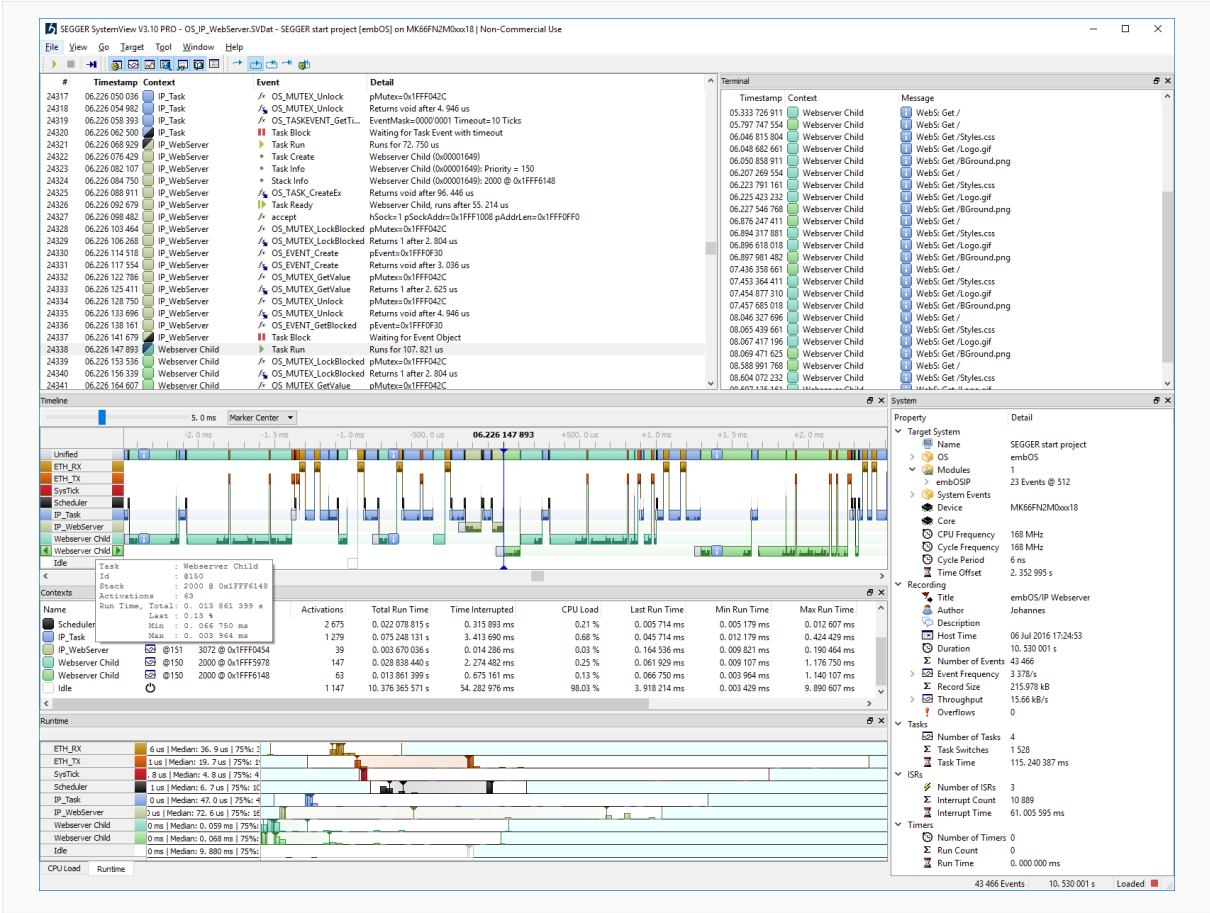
SEGGER SystemView V3.10 PRO - OS_IP_WebServer.SVDat - SEGGER start project [embOS] on MK66FN2M0xxx18 | Non-Commercial Use

File View Go Target Tool Window Help

| # | Timestamp | Context | Event | Detail |
|---|---|---|---|---|
| 24317 | 06.226 050 036 | IP_Task | OS_MUTEX_Unlock | pMutex=0x1FFF042C |
| 24318 | 06.226 054 982 | IP_Task | OS_MUTEX_Unlock | Returns void after 4. 946 us |
| 24319 | 06.226 058 393 | IP_Task | OS_TASKEVENT_GetTi... | EventMask=0000'0001 Timeout=10 Ticks |
| 24320 | 06.226 062 500 | IP_Task | Task Block | Waiting for Task Event with timeout |
| 24321 | 06.226 068 929 | IP_WebServer | Task Run | Runs for 72. 750 us |
| 24322 | 06.226 076 429 | IP_WebServer | Task Create | Webserver Child (0x00001649) |
| 24323 | 06.226 082 107 | IP_WebServer | Task Info | Webserver Child (0x00001649): Priority = 150 |
| 24324 | 06.226 084 750 | IP_WebServer | Stack Info | Webserver Child (0x00001649): 2000 @ 0x1FFF6148 |
| 24325 | 06.226 088 911 | IP_WebServer | OS_TASK_CreateEx | Returns void after 96. 446 us |
| 24326 | 06.226 092 679 | IP_WebServer | Task Ready | Webserver Child, runs after 55. 214 us |
| 24327 | 06.226 098 482 | IP_WebServer | accept | hSock=1 pSockAddr=0x1FFF1008 pAddrLen=0x1FFF0FF0 |
| 24328 | 06.226 103 464 | IP_WebServer | OS_MUTEX_LockBlocked | pMutex=0x1FFF042C |
| 24329 | 06.226 106 268 | IP_WebServer | OS_MUTEX_LockBlocked | Returns 1 after 2. 804 us |
| 24330 | 06.226 114 518 | IP_WebServer | OS_EVENT_Create | pEvent=0x1FFF0F30 |
| 24331 | 06.226 117 554 | IP_WebServer | OS_EVENT_Create | Returns void after 3. 036 us |
| 24332 | 06.226 122 786 | IP_WebServer | OS_MUTEX_GetValue | pMutex=0x1FFF042C |
| 24333 | 06.226 125 411 | IP_WebServer | OS_MUTEX_GetValue | Returns 1 after 2. 625 us |
| 24334 | 06.226 128 750 | IP_WebServer | OS_MUTEX_Unlock | pMutex=0x1FFF042C |
| 24335 | 06.226 133 696 | IP_WebServer | OS_MUTEX_Unlock | Returns void after 4. 946 us |
| 24336 | 06.226 138 161 | IP_WebServer | OS_EVENT_GetBlocked | pEvent=0x1FFF0F30 |
| 24337 | 06.226 143 750 | IP_WebServer | Task Block | Waiting for Event Object |
| 24338 | 06.226 147 893 | Webserver Child | Task Run | Runs for 107. 821 us |
| 24339 | 06.226 153 536 | Webserver Child | OS_MUTEX_LockBlocked | pMutex=0x1FFF042C |
| 24340 | 06.226 156 339 | Webserver Child | OS_MUTEX_LockBlocked | Returns 1 after 2. 804 us |
| 24341 | 06.226 164 607 | Webserver Child | OS_MUTEX_GetValue | pMutex=0x1FFF042C |

Terminal

| Timestamp | Context | Message |
|---|---|---|
| 05.333 726 911 | Webserver Child | WebS: Get / |
| 05.797 747 554 | Webserver Child | WebS: Get / |
| 06.046 815 804 | Webserver Child | WebS: Get /Styles.css |
| 06.048 682 661 | Webserver Child | WebS: Get /Logo.gif |
| 06.050 858 911 | Webserver Child | WebS: Get /BGround.png |
| 06.207 269 554 | Webserver Child | WebS: Get / |
| 06.223 791 161 | Webserver Child | WebS: Get /Styles.css |
| 06.225 423 232 | Webserver Child | WebS: Get /Logo.gif |
| 06.227 546 768 | Webserver Child | WebS: Get /BGround.png |
| 06.876 247 411 | Webserver Child | WebS: Get / |
| 06.894 317 881 | Webserver Child | WebS: Get /Styles.css |
| 06.896 618 018 | Webserver Child | WebS: Get /Logo.gif |
| 06.897 981 482 | Webserver Child | WebS: Get /BGround.png |
| 07.436 358 661 | Webserver Child | WebS: Get / |
| 07.453 364 411 | Webserver Child | WebS: Get /Styles.css |
| 07.454 877 310 | Webserver Child | WebS: Get /Logo.gif |
| 07.457 685 018 | Webserver Child | WebS: Get /BGround.png |
| 08.046 327 696 | Webserver Child | WebS: Get / |
| 08.065 439 661 | Webserver Child | WebS: Get /Styles.css |
| 08.067 417 196 | Webserver Child | WebS: Get /Logo.gif |
| 08.069 471 625 | Webserver Child | WebS: Get /BGround.png |
| 08.588 991 768 | Webserver Child | WebS: Get / |
| 08.604 072 232 | Webserver Child | WebS: Get /Styles.css |

Timeline
5. 0 ms Marker Center
-2. 0 ms -1. 5 ms -1. 0 ms -500. 0 us 06.226 147 893 +500. 0 us +1. 0 ms +1. 5 ms +2. 0 ms
Unified
ETH_RX
ETH_TX
SysTick
Scheduler
IP_Task
IP_WebServer
Webserver Child
Webserver Child
Idle

Task : Webserver Child
Id : @150
Stack : 2000 @ 0x1FFF6148
Activations : 63
Run Time, Total: 0. 013 861 399 s
Last : 0. 13 %
Min : 0. 066 750 ms
Max : 0. 003 964 ms

Contexts

| Name | | | Activations | Total Run Time | Time Interrupted | CPU Load | Last Run Time | Min Run Time | Max Run Time |
|---|---|---|---|---|---|---|---|---|---|
| Scheduler | | | 2 675 | 0. 022 078 815 s | 0. 315 893 ms | 0.21 % | 0. 005 714 ms | 0. 005 179 ms | 0. 012 607 ms |
| IP_Task | | | 1 279 | 0. 075 248 131 s | 3. 413 690 ms | 0.68 % | 0. 045 714 ms | 0. 012 179 ms | 0. 424 429 ms |
| IP_WebServer | @151 | 3072 @ 0x1FFF0454 | 39 | 0. 003 670 036 s | 0. 014 286 ms | 0.03 % | 0. 164 536 ms | 0. 009 821 ms | 0. 190 464 ms |
| Webserver Child | @150 | 2000 @ 0x1FFF5978 | 147 | 0. 028 838 440 s | 2. 274 482 ms | 0.25 % | 0. 061 929 ms | 0. 009 107 ms | 1. 176 750 ms |
| Webserver Child | @150 | 2000 @ 0x1FFF6148 | 63 | 0. 013 861 399 s | 0. 675 161 ms | 0.13 % | 0. 066 750 ms | 0. 003 964 ms | 1. 140 107 ms |
| Idle | | | 1 147 | 10. 376 365 571 s | 54. 282 976 ms | 98.03 % | 3. 918 214 ms | 0. 003 429 ms | 9. 890 607 ms |

Runtime
ETH_RX 6 us | Median: 36. 9 us | 75%: 3
ETH_TX 1 us | Median: 19. 7 us | 75%: 1
SysTick . 8 us | Median: 4. 8 us | 75%: 4
Scheduler 1 us | Median: 6. 7 us | 75%: 5
IP_Task 0 us | Median: 47. 0 us | 75%: 4
IP_WebServer 0 us | Median: 72. 6 us | 75%: 1
Webserver Child 0 ms | Median: 0. 059 ms | 75%:
Webserver Child 0 ms | Median: 0. 068 ms | 75%:
Idle 0 ms | Median: 9. 880 ms | 75%:

CPU Load Runtime

System

| Property | Detail |
|---|---|
| Target System | |
| Name | SEGGER start project |
| OS | embOS |
| Modules | 1 |
| embOSIP | 23 Events @ 512 |
| System Events | |
| Device | MK66FN2M0xxx18 |
| Core | |
| CPU Frequency | 168 MHz |
| Cycle Frequency | 168 MHz |
| Cycle Period | 6 ns |
| Time Offset | 2. 352 995 s |
| Recording | |
| Title | embOS/IP Webserver |
| Author | Johannes |
| Description | |
| Host Time | 06 Jul 2016 17:24:53 |
| Duration | 10. 530 001 s |
| Number of Events | 43 466 |
| Event Frequency | 3 378/s |
| Record Size | 215.978 kB |
| Throughput | 15.66 kB/s |
| Overflows | 0 |
| Tasks | |
| Number of Tasks | 4 |
| Task Switches | 1 528 |
| Task Time | 115. 240 387 ms |
| ISRs | |
| Number of ISRs | 3 |
| Interrupt Count | 10 889 |
| Interrupt Time | 61. 005 595 ms |
| Timers | |
| Number of Timers | 0 |
| Run Count | 0 |
| Run Time | 0. 000 000 ms |

43 466 Events 10. 530 001 s Loaded